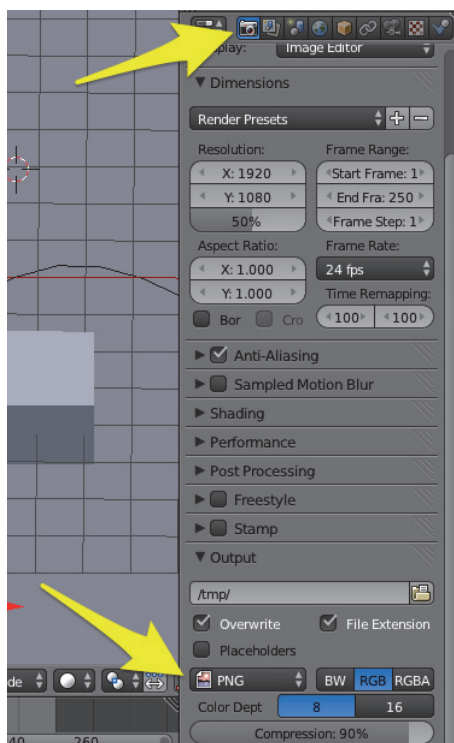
isplay: Image Editor

▼ Dimensions

Render Presets

Resolution:
X: 1920
Y: 1080
50%

Frame Range:
Start Frame: 1
End Fra: 250
Frame Step: 1

Aspect Ratio:
X: 1.000
Y: 1.000

Frame Rate:
24 fps

Time Remapping:
100 100

Bor Cro

▶ Anti-Aliasing
▶ Sampled Motion Blur
▶ Shading
▶ Performance
▶ Post Processing
▶ Freestyle
▶ Stamp
▼ Output

/tmp/

Overwrite
File Extension
Placeholders

PNG
BW RGB RGBA

Color Dept 8 16

Compression: 90%

de

40 260